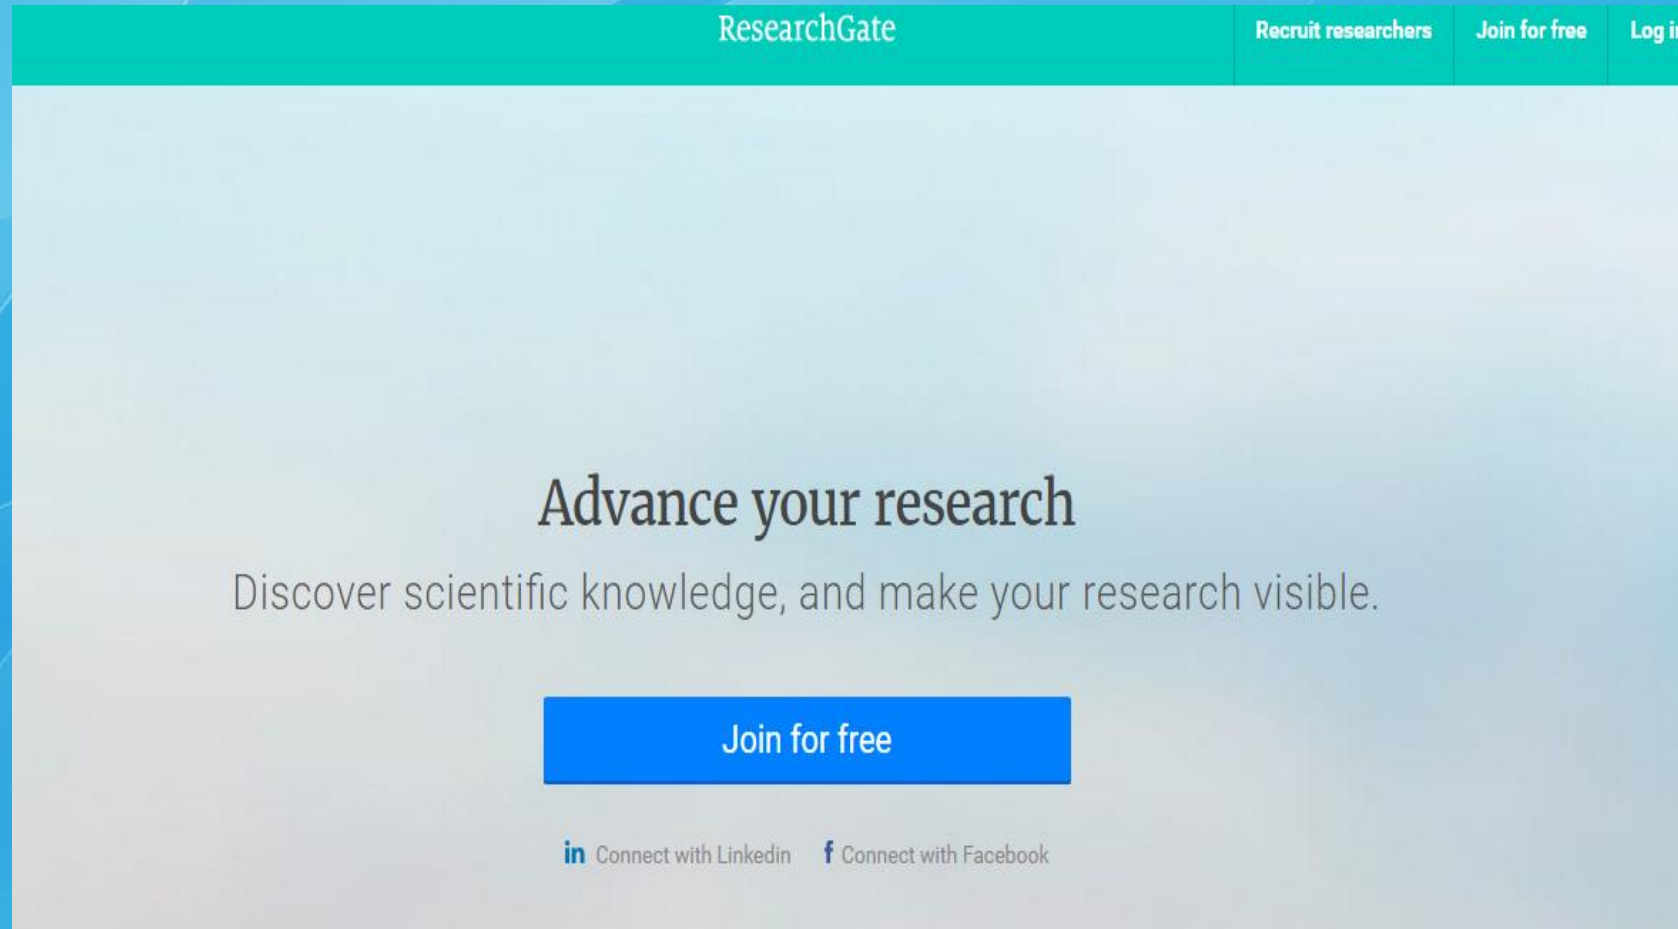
ResearchGate

Recruit researchers

Join for free

Log i

Advance your research

Discover scientific knowledge, and make your research visible.

Join for free

in Connect with Linkedin

f Connect with Facebook